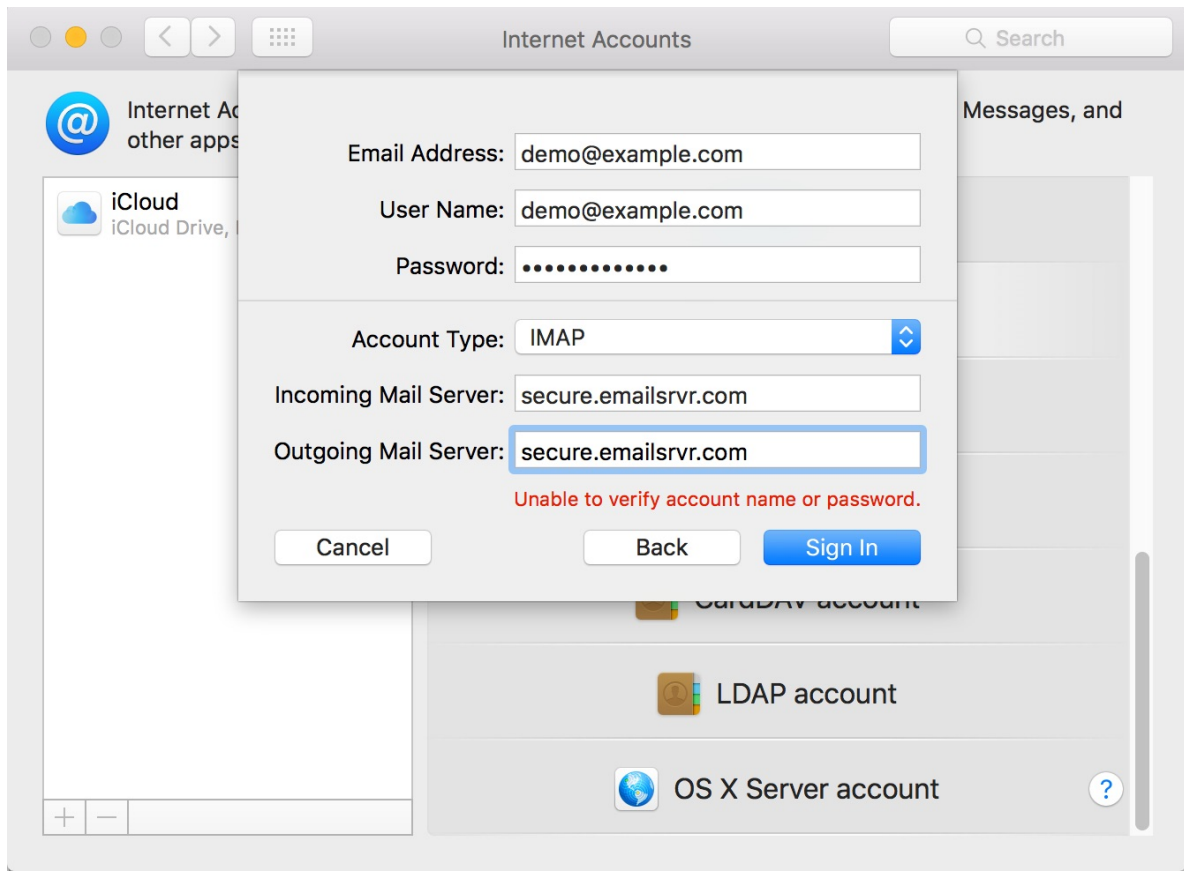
Internet Accounts

Search

Internet Ac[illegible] Messages, and other apps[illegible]

iCloud
iCloud Drive, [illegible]

Email Address: demo@example.com

User Name: demo@example.com

Password: •••••••••••••

Account Type: IMAP

Incoming Mail Server: secure.emailsrvr.com

Outgoing Mail Server: secure.emailsrvr.com

Unable to verify account name or password.

Cancel

Back

Sign In

CardDAV account

LDAP account

OS X Server account

?

+ −